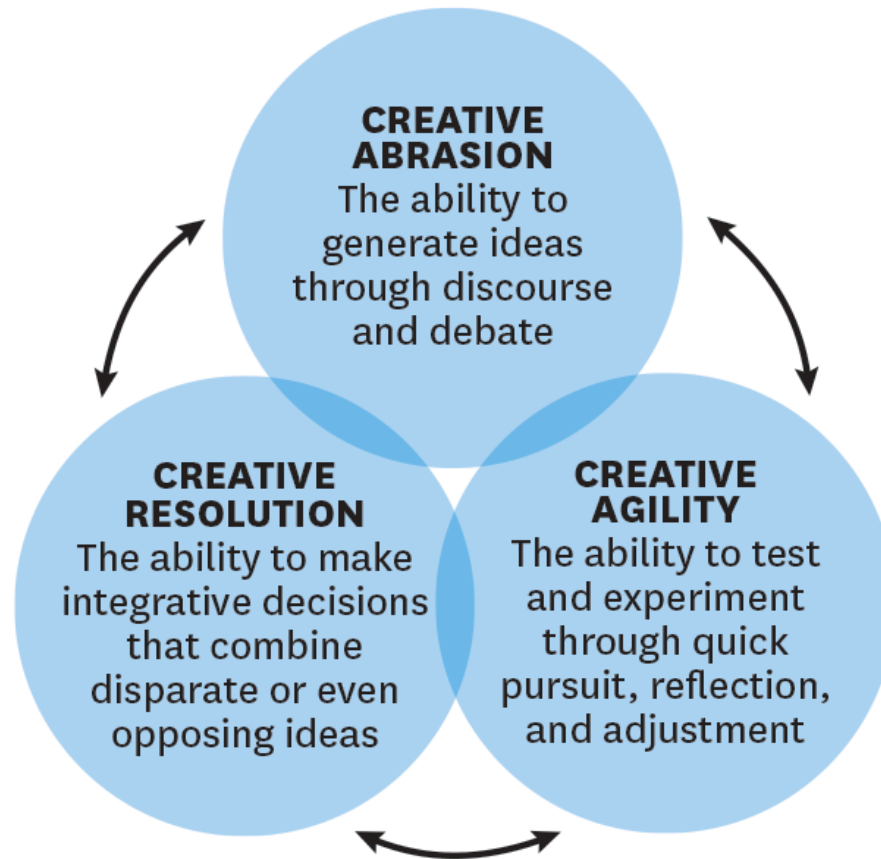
CREATIVE ABRASION
The ability to generate ideas through discourse and debate

CREATIVE RESOLUTION
The ability to make integrative decisions that combine disparate or even opposing ideas

CREATIVE AGILITY
The ability to test and experiment through quick pursuit, reflection, and adjustment